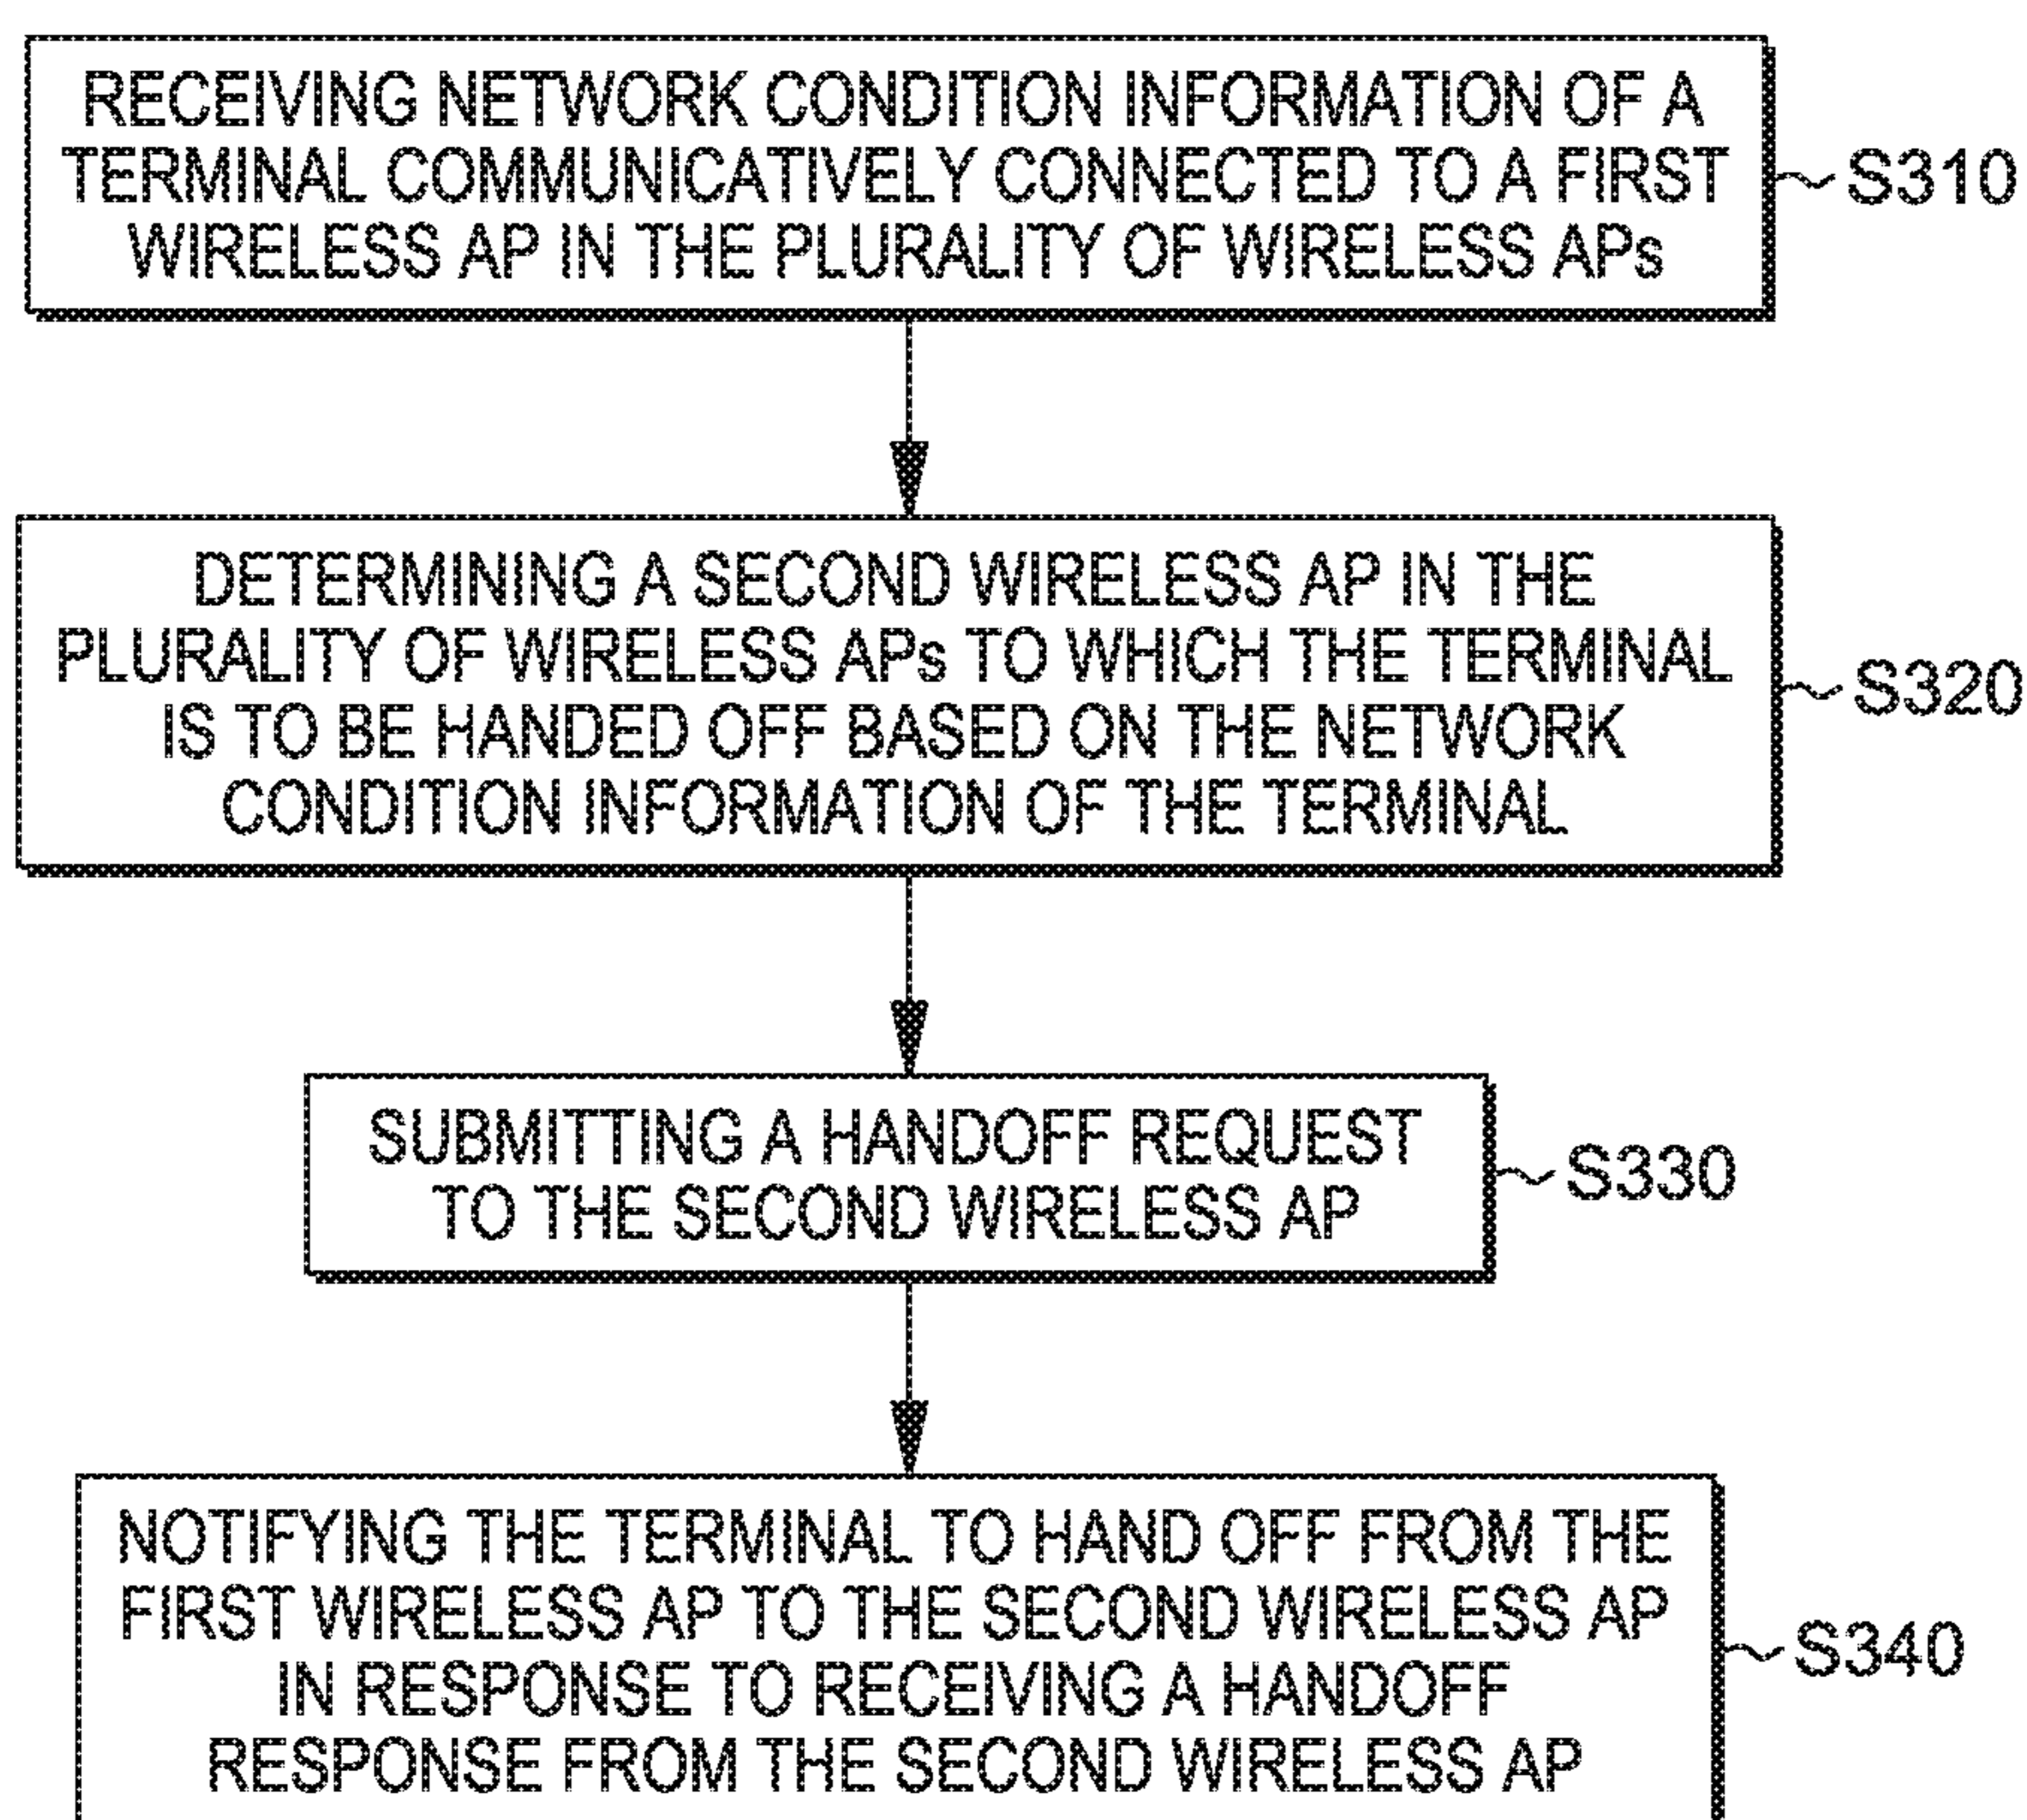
RECEIVING NETWORK CONDITION INFORMATION OF A TERMINAL COMMUNICATIVELY CONNECTED TO A FIRST WIRELESS AP IN THE PLURALITY OF WIRELESS APs

S310

DETERMINING A SECOND WIRELESS AP IN THE PLURALITY OF WIRELESS APs TO WHICH THE TERMINAL IS TO BE HANDED OFF BASED ON THE NETWORK CONDITION INFORMATION OF THE TERMINAL

S320

SUBMITTING A HANDOFF REQUEST TO THE SECOND WIRELESS AP

S330

NOTIFYING THE TERMINAL TO HAND OFF FROM THE FIRST WIRELESS AP TO THE SECOND WIRELESS AP IN RESPONSE TO RECEIVING A HANDOFF RESPONSE FROM THE SECOND WIRELESS AP

S340